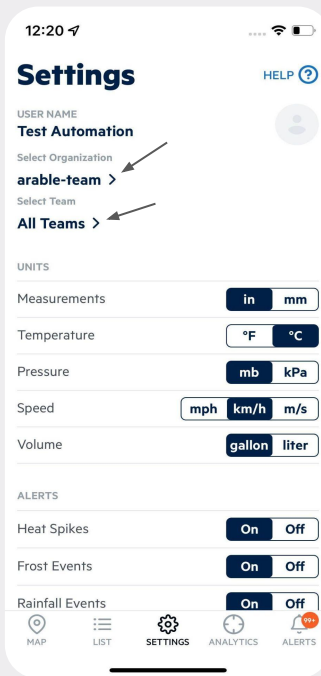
12:20

Settings

HELP ?

USER NAME
Test Automation

Select Organization
arable-team >

Select Team
All Teams >

UNITS

Measurements in mm

Temperature °F °C

Pressure mb kPa

Speed mph km/h m/s

Volume gallon liter

ALERTS

Heat Spikes On Off

Frost Events On Off

Rainfall Events On Off

MAP LIST SETTINGS ANALYTICS 99+ ALERTS